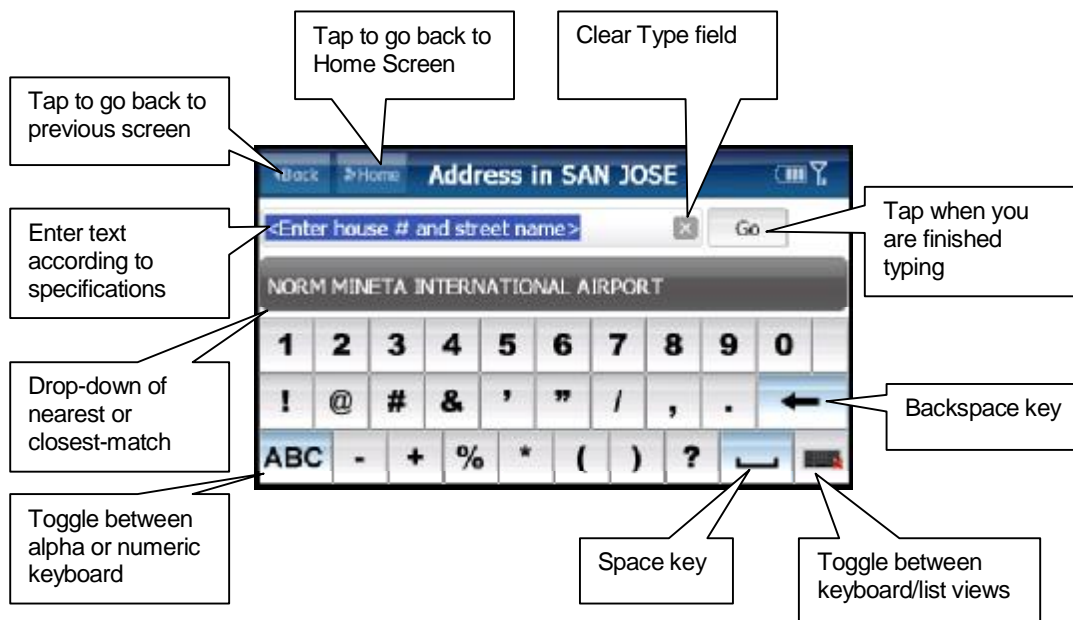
Tap to go back to Home Screen

Clear Type field

Tap to go back to previous screen

Back

Home

Address in SAN JOSE

<Enter house # and street name>

Go

Tap when you are finished typing

Enter text according to specifications

NORM MINETA INTERNATIONAL AIRPORT

| 1 | 2 | 3 | 4 | 5 | 6 | 7 | 8 | 9 | 0 |
|---|---|---|---|---|---|---|---|---|---|
| ! | @ | # | & | ' | " | / | , | . | ← |
| ABC | - | + | % | * | ( | ) | ? | ⎵ | |

Drop-down of nearest or closest-match

Backspace key

Toggle between alpha or numeric keyboard

Space key

Toggle between keyboard/list views